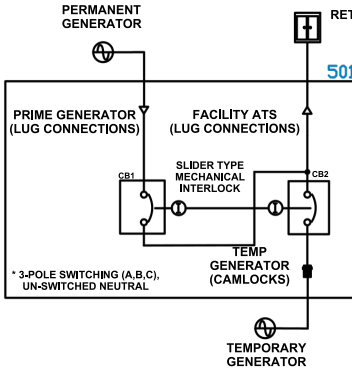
PERMANENT GENERATOR

RE

501

PRIME GENERATOR (LUG CONNECTIONS)

FACILITY ATS (LUG CONNECTIONS)

CB1

SLIDER TYPE MECHANICAL INTERLOCK

CB2

TEMP GENERATOR (CAMLOCKS)

* 3-POLE SWITCHING (A,B,C), UN-SWITCHED NEUTRAL

TEMPORARY GENERATOR